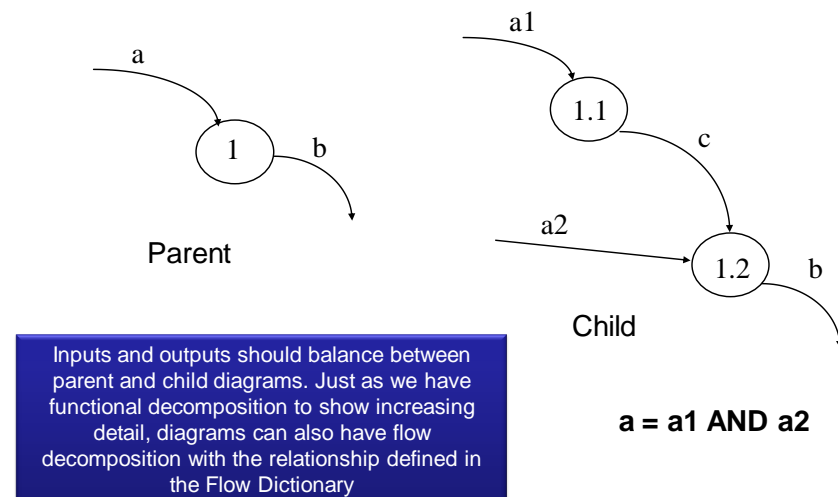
a

1

b

Parent

a1

1.1

c

a2

1.2

b

Child

Inputs and outputs should balance between parent and child diagrams. Just as we have functional decomposition to show increasing detail, diagrams can also have flow decomposition with the relationship defined in the Flow Dictionary

a = a1 AND a2